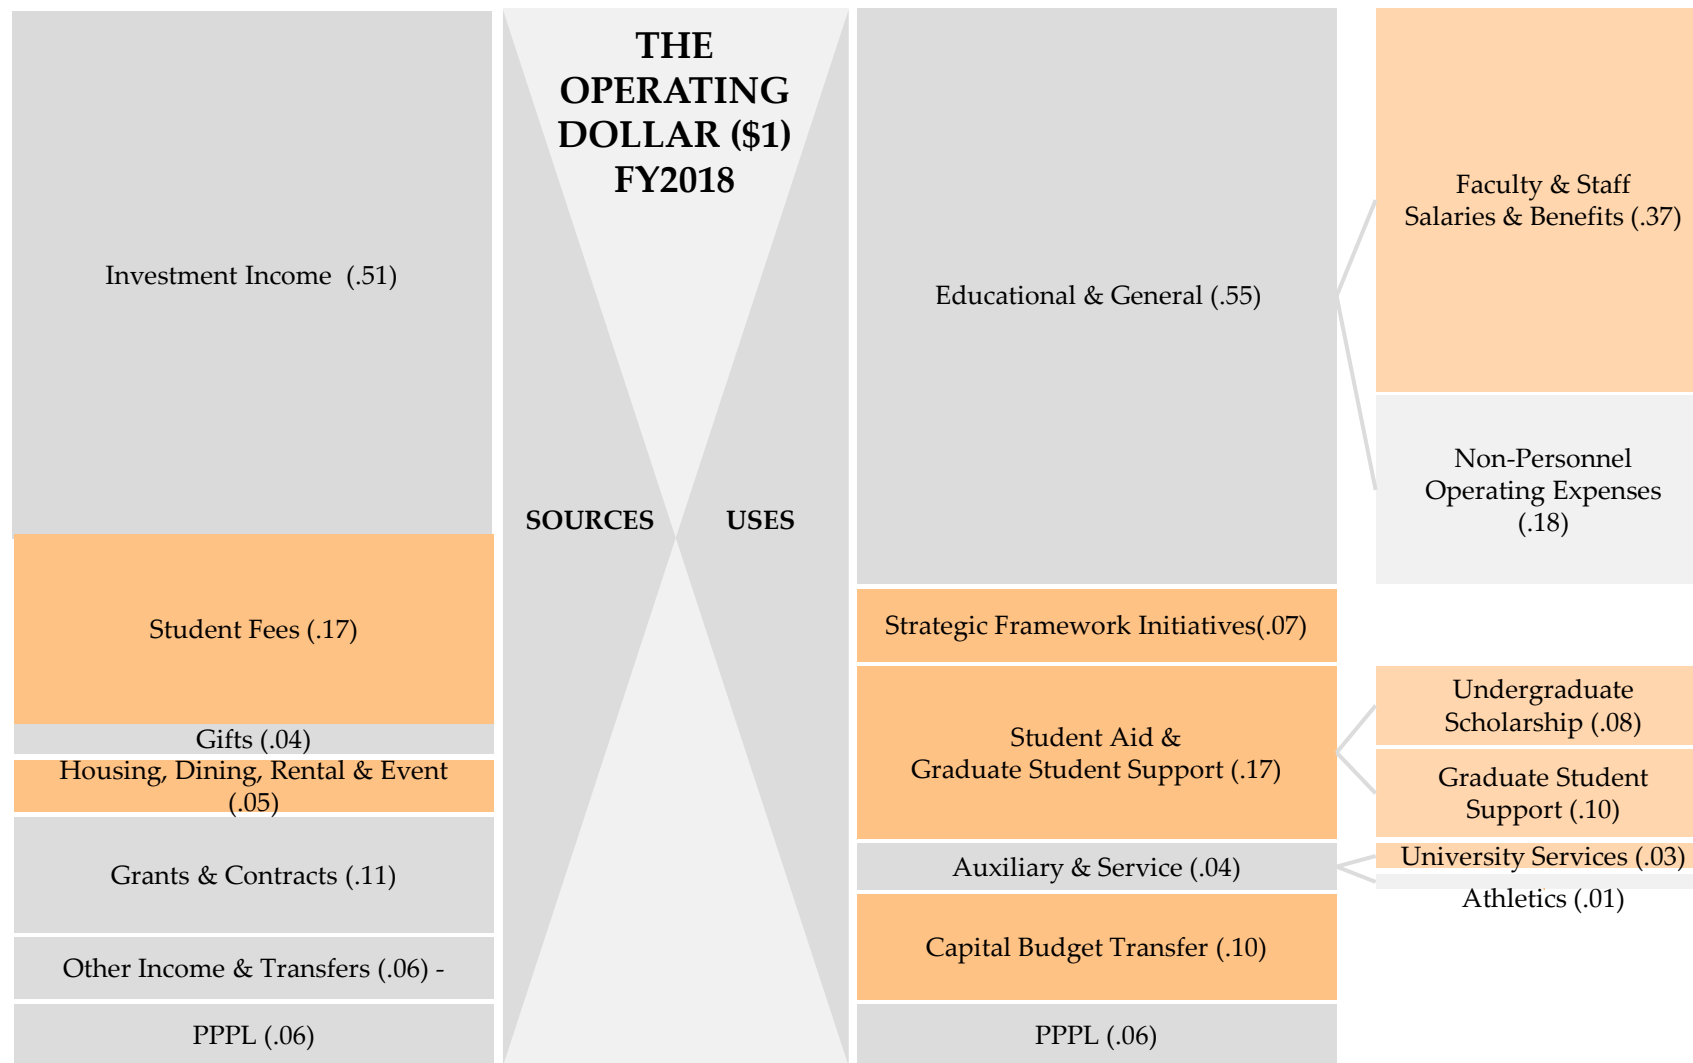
THE OPERATING DOLLAR (\$1) FY2018

SOURCES

Investment Income (.51)

Student Fees (.17)

Gifts (.04)

Housing, Dining, Rental & Event (.05)

Grants & Contracts (.11)

Other Income & Transfers (.06) -

PPPL (.06)

USES

Educational & General (.55)

Faculty & Staff Salaries & Benefits (.37)

Non-Personnel Operating Expenses (.18)

Strategic Framework Initiatives(.07)

Student Aid & Graduate Student Support (.17)

Undergraduate Scholarship (.08)

Graduate Student Support (.10)

Auxiliary & Service (.04)

University Services (.03)

Athletics (.01)

Capital Budget Transfer (.10)

PPPL (.06)